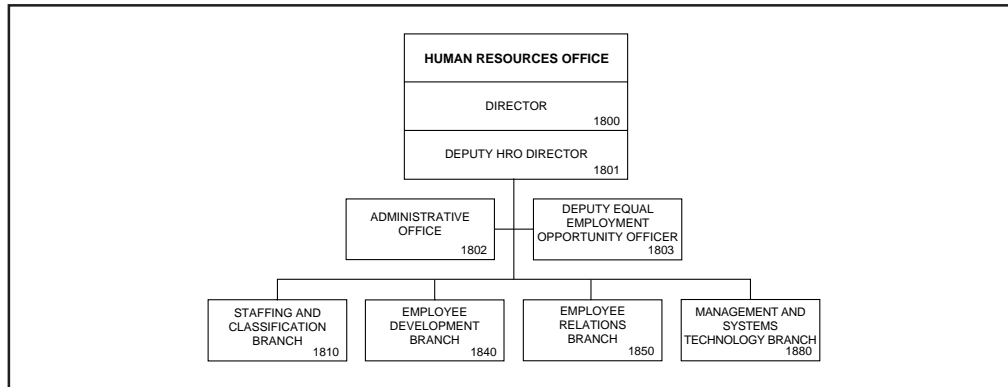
HUMAN RESOURCES OFFICE

DIRECTOR
1800

DEPUTY HRO DIRECTOR
1801

ADMINISTRATIVE OFFICE
1802

DEPUTY EQUAL EMPLOYMENT OPPORTUNITY OFFICER
1803

STAFFING AND CLASSIFICATION BRANCH
1810

EMPLOYEE DEVELOPMENT BRANCH
1840

EMPLOYEE RELATIONS BRANCH
1850

MANAGEMENT AND SYSTEMS TECHNOLOGY BRANCH
1880